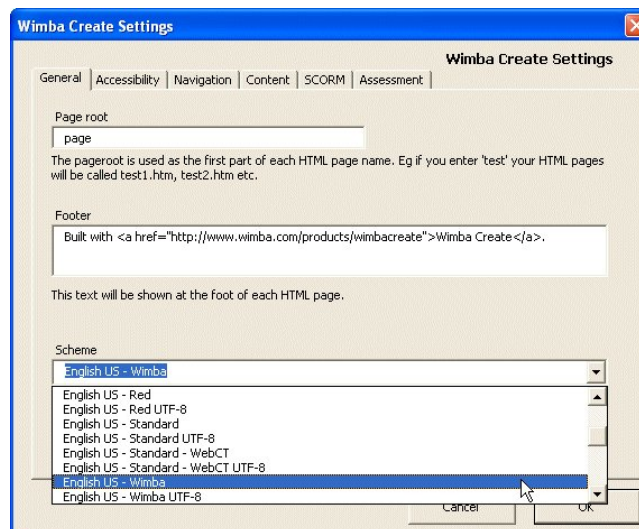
Wimba Create Settings

Wimba Create Settings

General | Accessibility | Navigation | Content | SCORM | Assessment

Page root

page

The pageroot is used as the first part of each HTML page name. Eg if you enter 'test' your HTML pages will be called test1.htm, test2.htm etc.

Footer

Built with <a href="http://www.wimba.com/products/wimbacreate">Wimba Create</a>.

This text will be shown at the foot of each HTML page.

Scheme

English US - Wimba

English US - Red
English US - Red UTF-8
English US - Standard
English US - Standard UTF-8
English US - Standard - WebCT
English US - Standard - WebCT UTF-8
English US - Wimba
English US - Wimba UTF-8

Cancel

OK